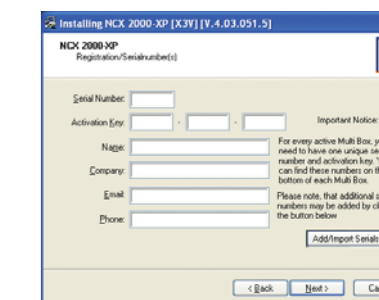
Installing NCX 2000-XP [X3V] [V.4.03.051.5]

NCX 2000-XP
Registration/Serialnumber(s)

Serial Number:

Activation Key: - -

Name:

Company:

Email:

Phone:

Important Notice:

For every active Multi Box, y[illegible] need to have one unique se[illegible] number and activation key. Y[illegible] can find these numbers on th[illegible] bottom of each Multi Box.

Please note, that additional s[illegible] numbers may be added by cl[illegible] the button below

Add/Import Serials

< Back Next > Ca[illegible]